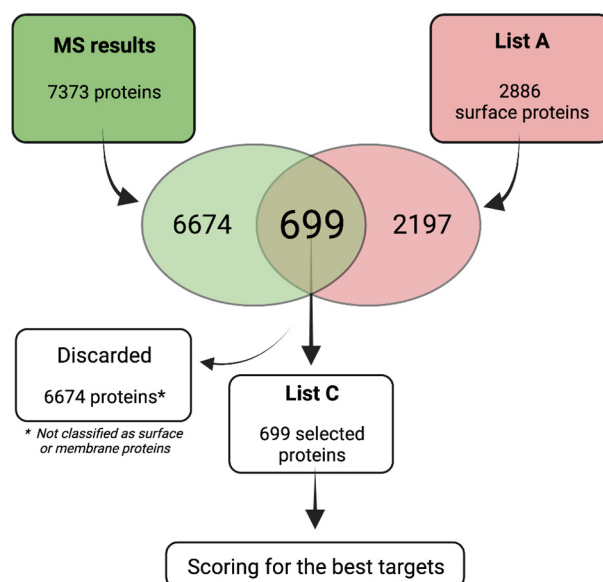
MS results

7373 proteins

List A

2886 surface proteins

6674

699

2197

Discarded

6674 proteins*

* Not classified as surface or membrane proteins

List C

699 selected proteins

Scoring for the best targets